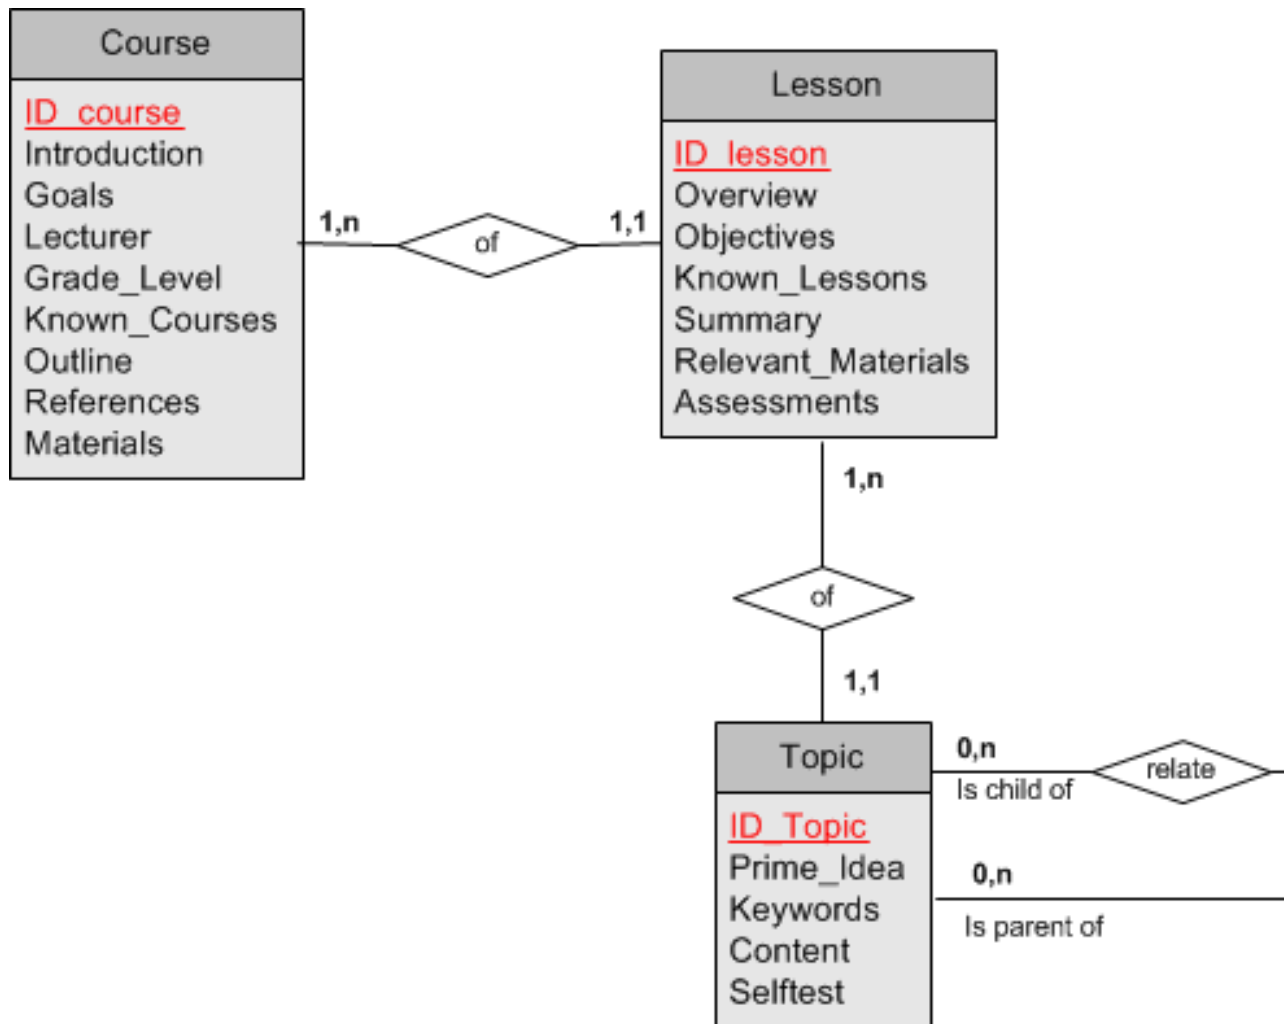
Course

ID_course
Introduction
Goals
Lecturer
Grade_Level
Known_Courses
Outline
References
Materials

1,n

of

1,1

Lesson

ID_lesson
Overview
Objectives
Known_Lessons
Summary
Relevant_Materials
Assessments

1,n

of

1,1

Topic

ID_Topic
Prime_Idea
Keywords
Content
Selftest

0,n

Is child of

relate

0,n

Is parent of